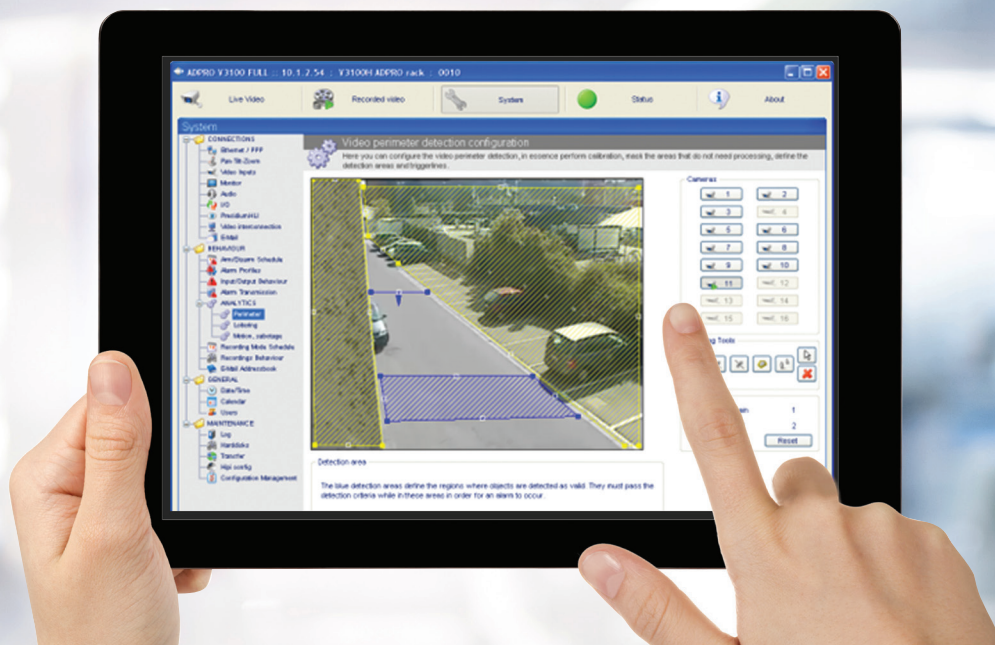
ADPRO V3100 FULL :: 10.1.2.54 :: V3100H ADPRO rack :: 0010

Live Video
Recorded video
System
Status
About

System

CONNECTIONS
Ethernet / PPP
Pan-Tilt-Zoom
Video Inputs
Monitor
Audio
I/O
Presidium/HU
Video interconnection
Bridge
BEHAVIOUR
Arm/Disarm Schedule
Alarm Profiles
Input/Output Behaviour
Alarm Transmission
ANALYTICS
Perimeter
Loitering
Motion, sabotage
Recording Mode Schedule
Recordings Behaviour
E-Mail Addressbook
GENERAL
Date/Time
Calendar
Users
MAINTENANCE
Log
Harddisks
Transfer
Hipi config
Configuration Management

Video perimeter detection configuration

Here you can configure the video perimeter detection, in essence perform calibration, mask the areas that do not need processing, define the detection areas and triggerlines.

Cameras
1
2
3
4
5
6
7
8
9
10
11
12
13
14
15
16

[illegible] Tools

1
2
Reset

Detection area

The blue detection areas define the regions where objects are detected as valid. They must pass the detection criteria while in these areas in order for an alarm to occur.